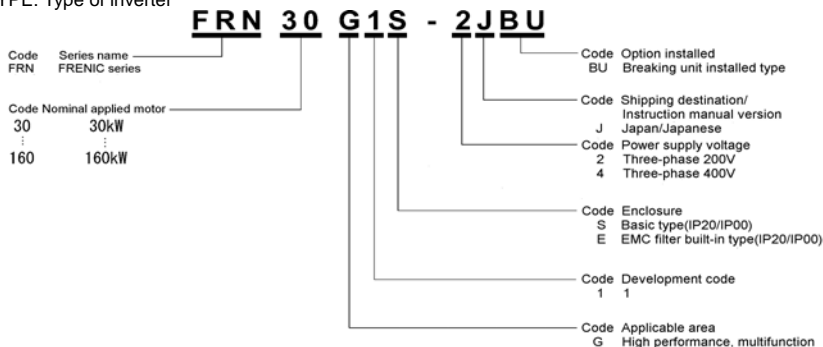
TYPE: Type of inverter

FRN 30 G1S - 2JBU

Code Series name
FRN FRENIC series

Code Nominal applied motor
30 30kW
⋮ ⋮
160 160kW

Code Option installed
BU Breaking unit installed type

Code Shipping destination/ Instruction manual version
J Japan/Japanese

Code Power supply voltage
2 Three-phase 200V
4 Three-phase 400V

Code Enclosure
S Basic type(IP20/IP00)
E EMC filter built-in type(IP20/IP00)

Code Development code
1 1

Code Applicable area
G High performance, multifunction